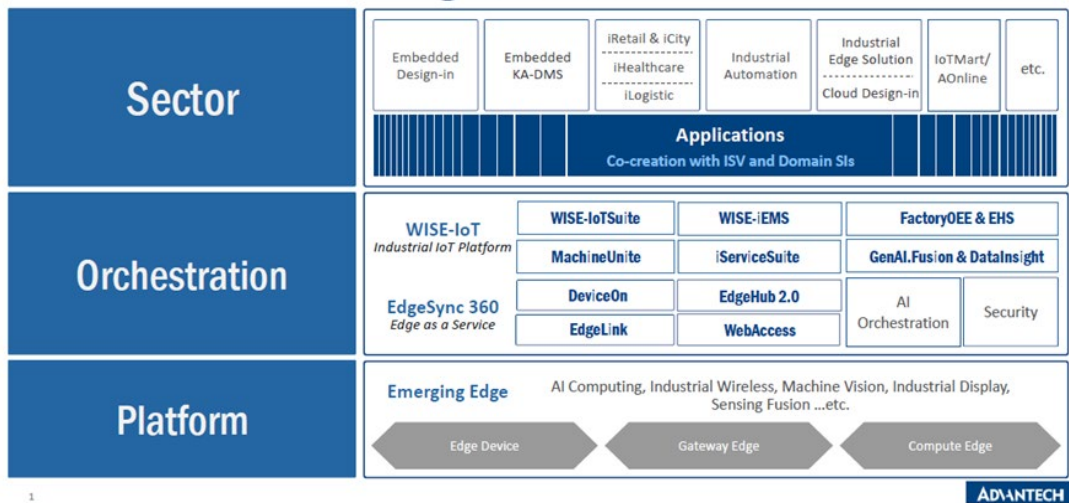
Sector

Embedded Design-in

Embedded KA-DMS

iRetail & iCity
iHealthcare
iLogistic

Industrial Automation

Industrial Edge Solution
Cloud Design-in

IoTMart/ AOnline

etc.

Applications
Co-creation with ISV and Domain SIs

Orchestration

WISE-IoT
Industrial IoT Platform

WISE-IoTSuite

WISE-iEMS

FactoryOEE & EHS

MachineUnite

iServiceSuite

GenAI.Fusion & DataInsight

EdgeSync 360
Edge as a Service

DeviceOn

EdgeHub 2.0

AI Orchestration

Security

EdgeLink

WebAccess

Platform

Emerging Edge

AI Computing, Industrial Wireless, Machine Vision, Industrial Display, Sensing Fusion ...etc.

Edge Device

Gateway Edge

Compute Edge

1

ADVANTECH